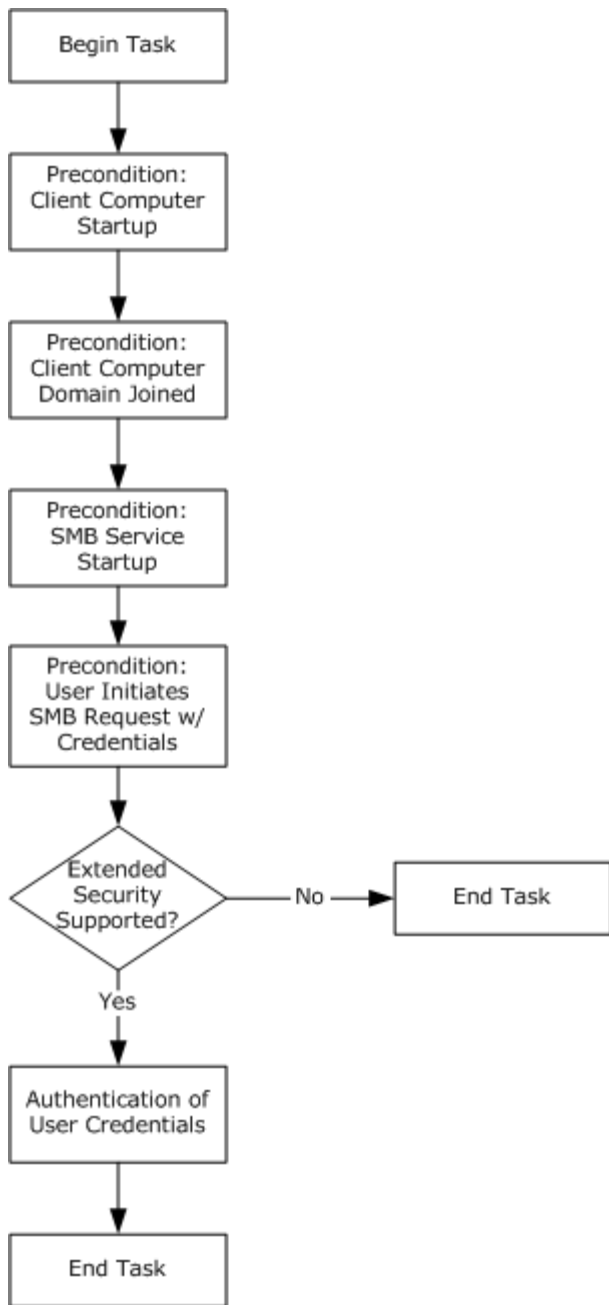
Begin Task

Precondition: Client Computer Startup

Precondition: Client Computer Domain Joined

Precondition: SMB Service Startup

Precondition: User Initiates SMB Request w/ Credentials

Extended Security Supported?

No

End Task

Yes

Authentication of User Credentials

End Task